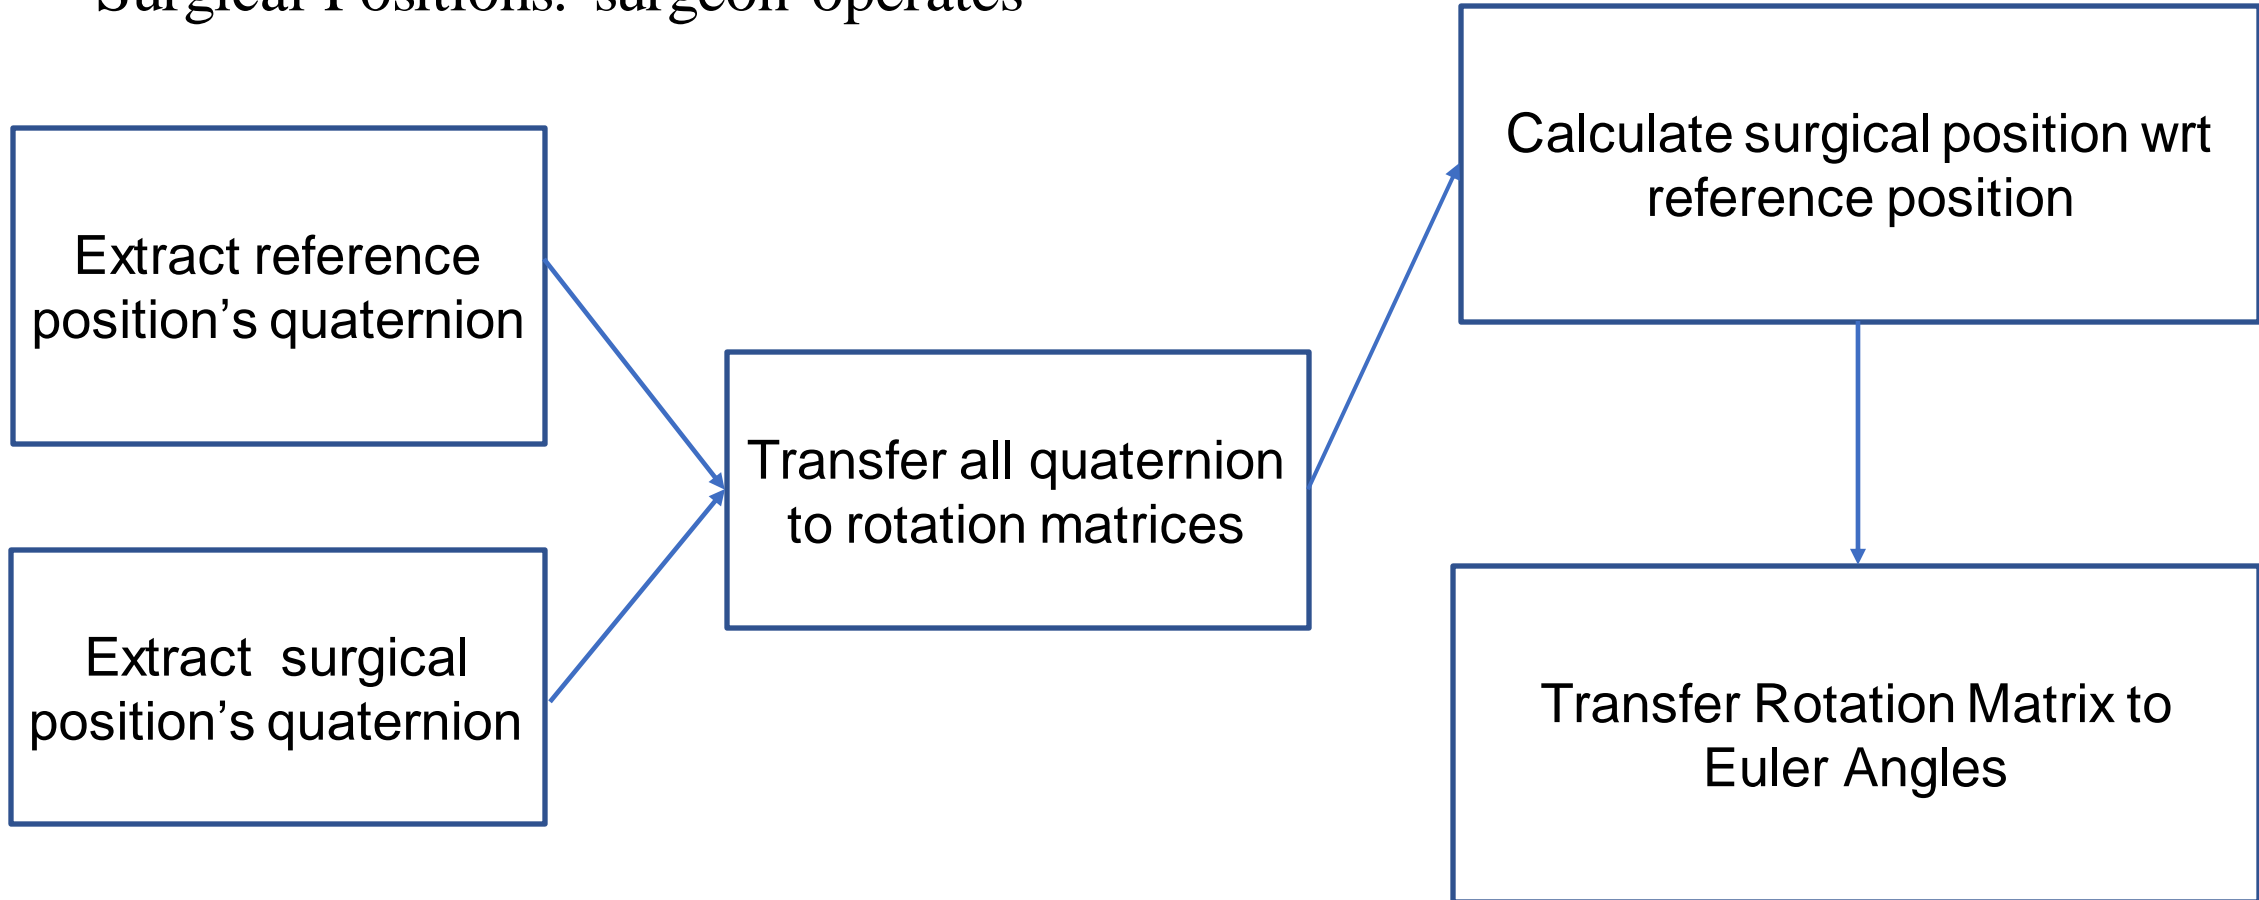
Surgical Positions: surgeon operates

Extract reference position's quaternion

Extract  surgical position's quaternion

Transfer all quaternion to rotation matrices

Calculate surgical position wrt reference position

Transfer Rotation Matrix to Euler Angles